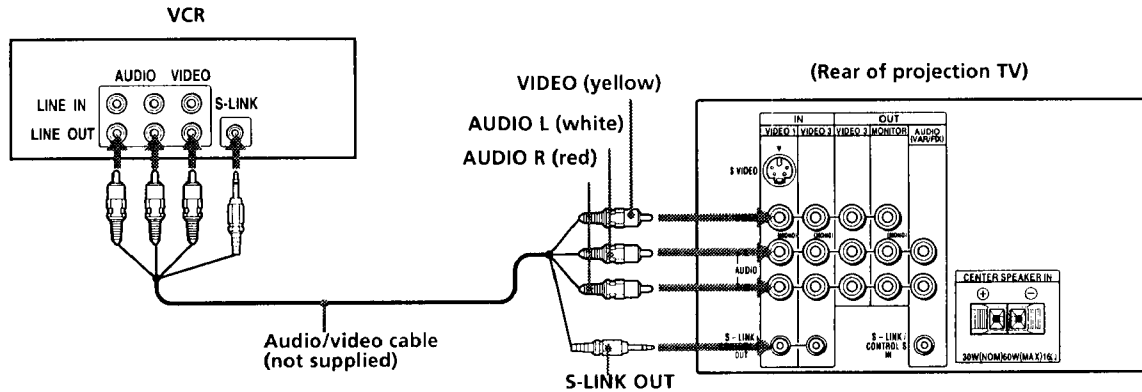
VCR

AUDIO VIDEO
LINE IN
LINE OUT
S-LINK

VIDEO (yellow)
AUDIO L (white)
AUDIO R (red)

(Rear of projection TV)

IN
OUT
VIDEO 1
VIDEO 3
VIDEO 2
MONITOR
AUDIO (VAR/FIX)
S VIDEO
(MONO)
(MONO)
(MONO)
AUDIO
S - LINK OUT
S - LINK CONTROL S IN

CENTER SPEAKER IN
⊕ ⊖
30W(NOM)60W(MAX)16Ω

Audio/video cable (not supplied)

S-LINK OUT